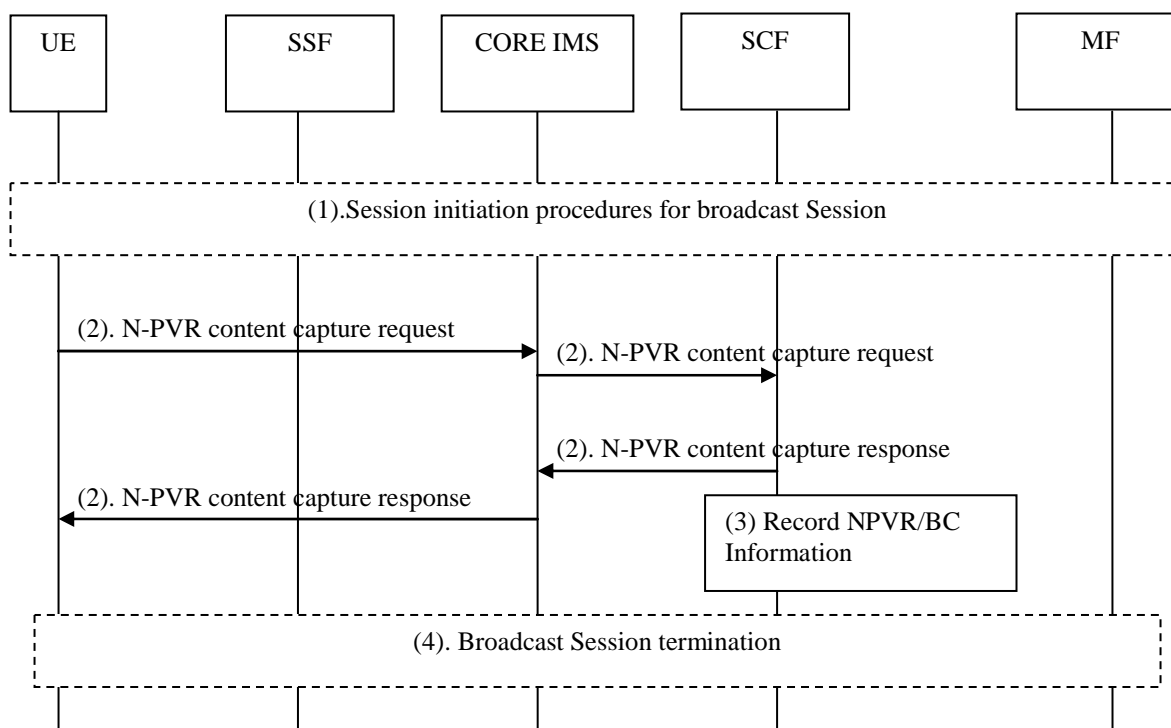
UE

SSF

CORE IMS

SCF

MF

(1).Session initiation procedures for broadcast Session

(2). N-PVR content capture request

(2). N-PVR content capture request

(2). N-PVR content capture response

(2). N-PVR content capture response

(3) Record NPVR/BC Information

(4). Broadcast Session termination